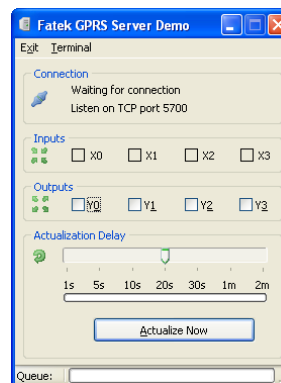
Fatek GPRS Server Demo

Exit Terminal

Connection

Waiting for connection

Listen on TCP port 5700

Inputs

X0 X1 X2 X3

Outputs

Y0 Y1 Y2 Y3

Actualization Delay

1s 5s 10s 20s 30s 1m 2m

Actualize Now

Queue: